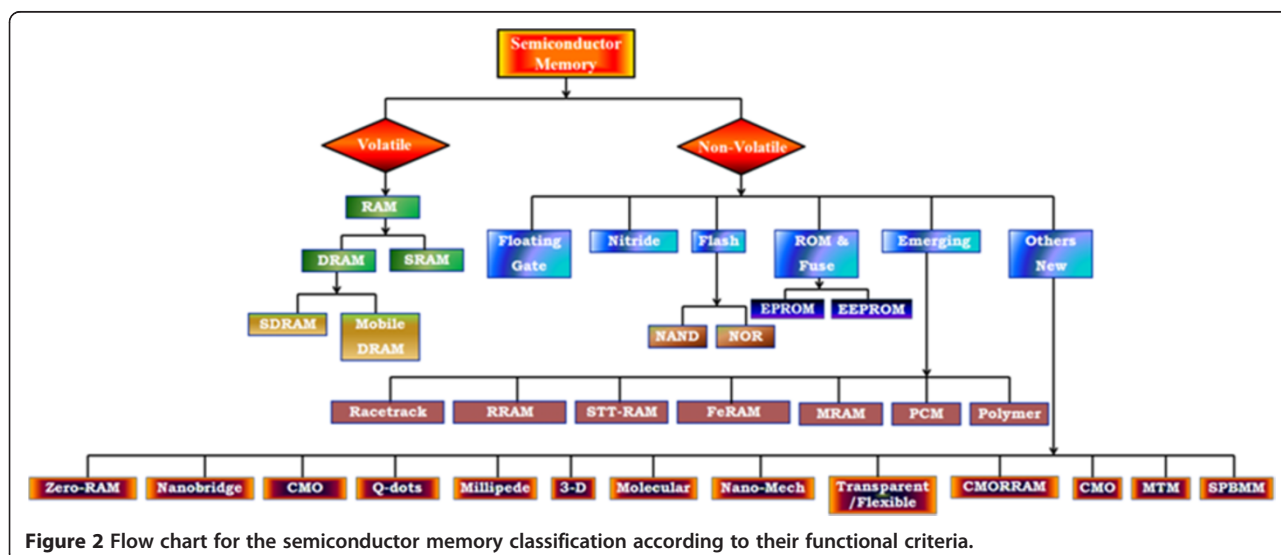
Semiconductor Memory

Volatile

Non-Volatile

RAM

DRAM

SRAM

SDRAM

Mobile DRAM

Floating Gate

Nitride

Flash

ROM & Fuse

Emerging

Others New

EPROM

EEPROM

NAND

NOR

Racetrack

RRAM

STT-RAM

FeRAM

MRAM

PCM

Polymer

Zero-RAM

Nanobridge

CMO

Q-dots

Millipede

3-D

Molecular

Nano-Mech

Transparent /Flexible

CMORRAM

CMO

MTM

SPBMM

**Figure 2** Flow chart for the semiconductor memory classification according to their functional criteria.